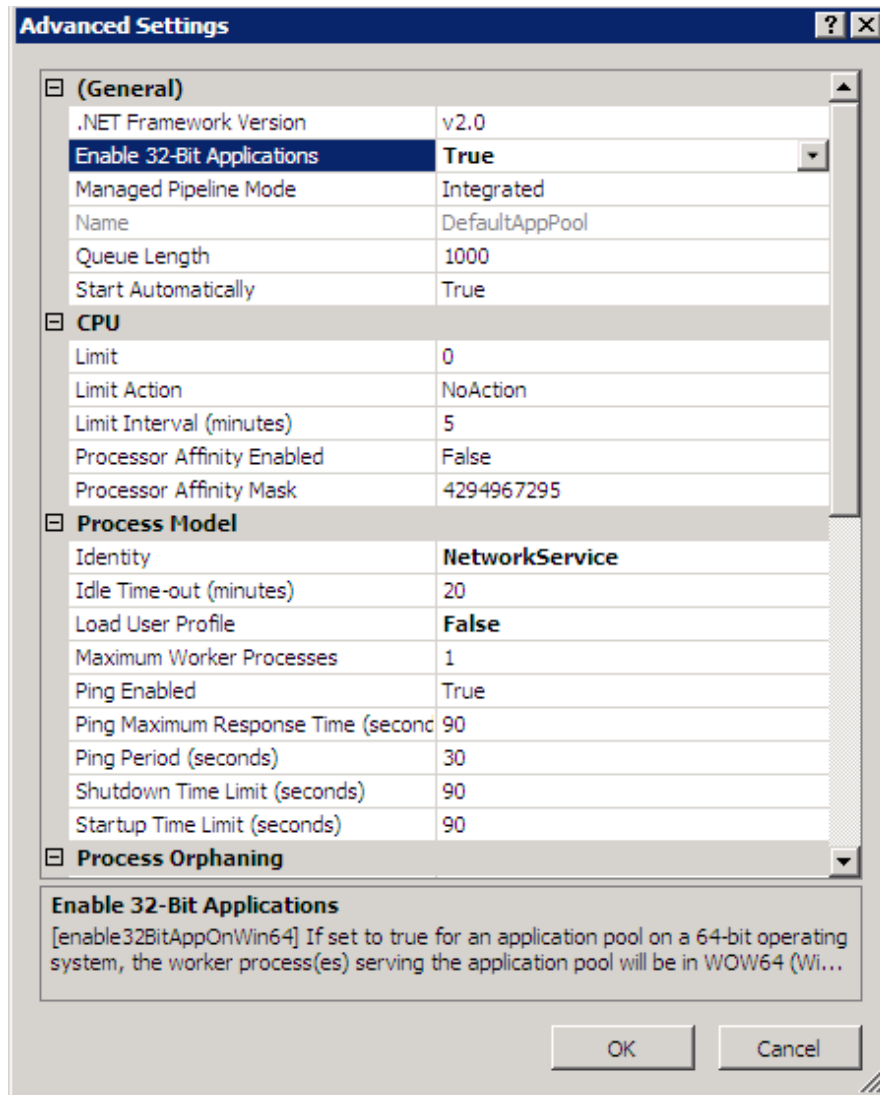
Advanced Settings

? X

⊟ (General)

| | |
|---|---|
| .NET Framework Version | v2.0 |
| Enable 32-Bit Applications | True |
| Managed Pipeline Mode | Integrated |
| Name | DefaultAppPool |
| Queue Length | 1000 |
| Start Automatically | True |

⊟ CPU

| | |
|---|---|
| Limit | 0 |
| Limit Action | NoAction |
| Limit Interval (minutes) | 5 |
| Processor Affinity Enabled | False |
| Processor Affinity Mask | 4294967295 |

⊟ Process Model

| | |
|---|---|
| Identity | NetworkService |
| Idle Time-out (minutes) | 20 |
| Load User Profile | False |
| Maximum Worker Processes | 1 |
| Ping Enabled | True |
| Ping Maximum Response Time (seconc | 90 |
| Ping Period (seconds) | 30 |
| Shutdown Time Limit (seconds) | 90 |
| Startup Time Limit (seconds) | 90 |

⊟ Process Orphaning

Enable 32-Bit Applications
[enable32BitAppOnWin64] If set to true for an application pool on a 64-bit operating system, the worker process(es) serving the application pool will be in WOW64 (Wi...

OK

Cancel